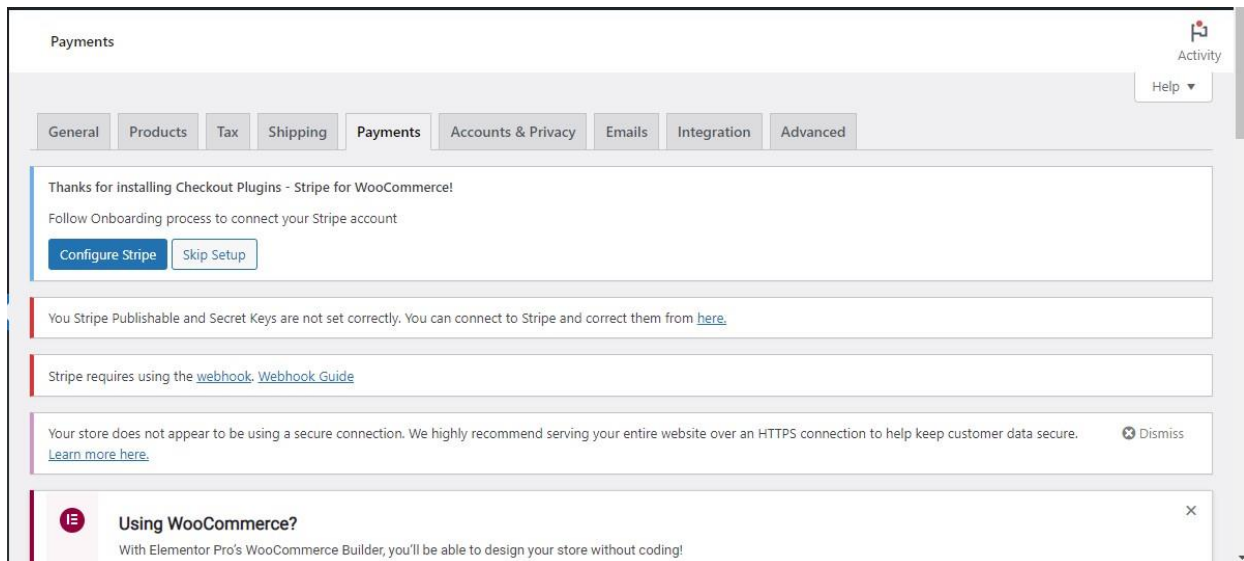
Payments

Activity

Help ▾

General | Products | Tax | Shipping | Payments | Accounts & Privacy | Emails | Integration | Advanced

Thanks for installing Checkout Plugins - Stripe for WooCommerce!

Follow Onboarding process to connect your Stripe account

Configure Stripe | Skip Setup

You Stripe Publishable and Secret Keys are not set correctly. You can connect to Stripe and correct them from here.

Stripe requires using the webhook. Webhook Guide

Your store does not appear to be using a secure connection. We highly recommend serving your entire website over an HTTPS connection to help keep customer data secure. Learn more here.

Dismiss

Using WooCommerce?

With Elementor Pro's WooCommerce Builder, you'll be able to design your store without coding!

×